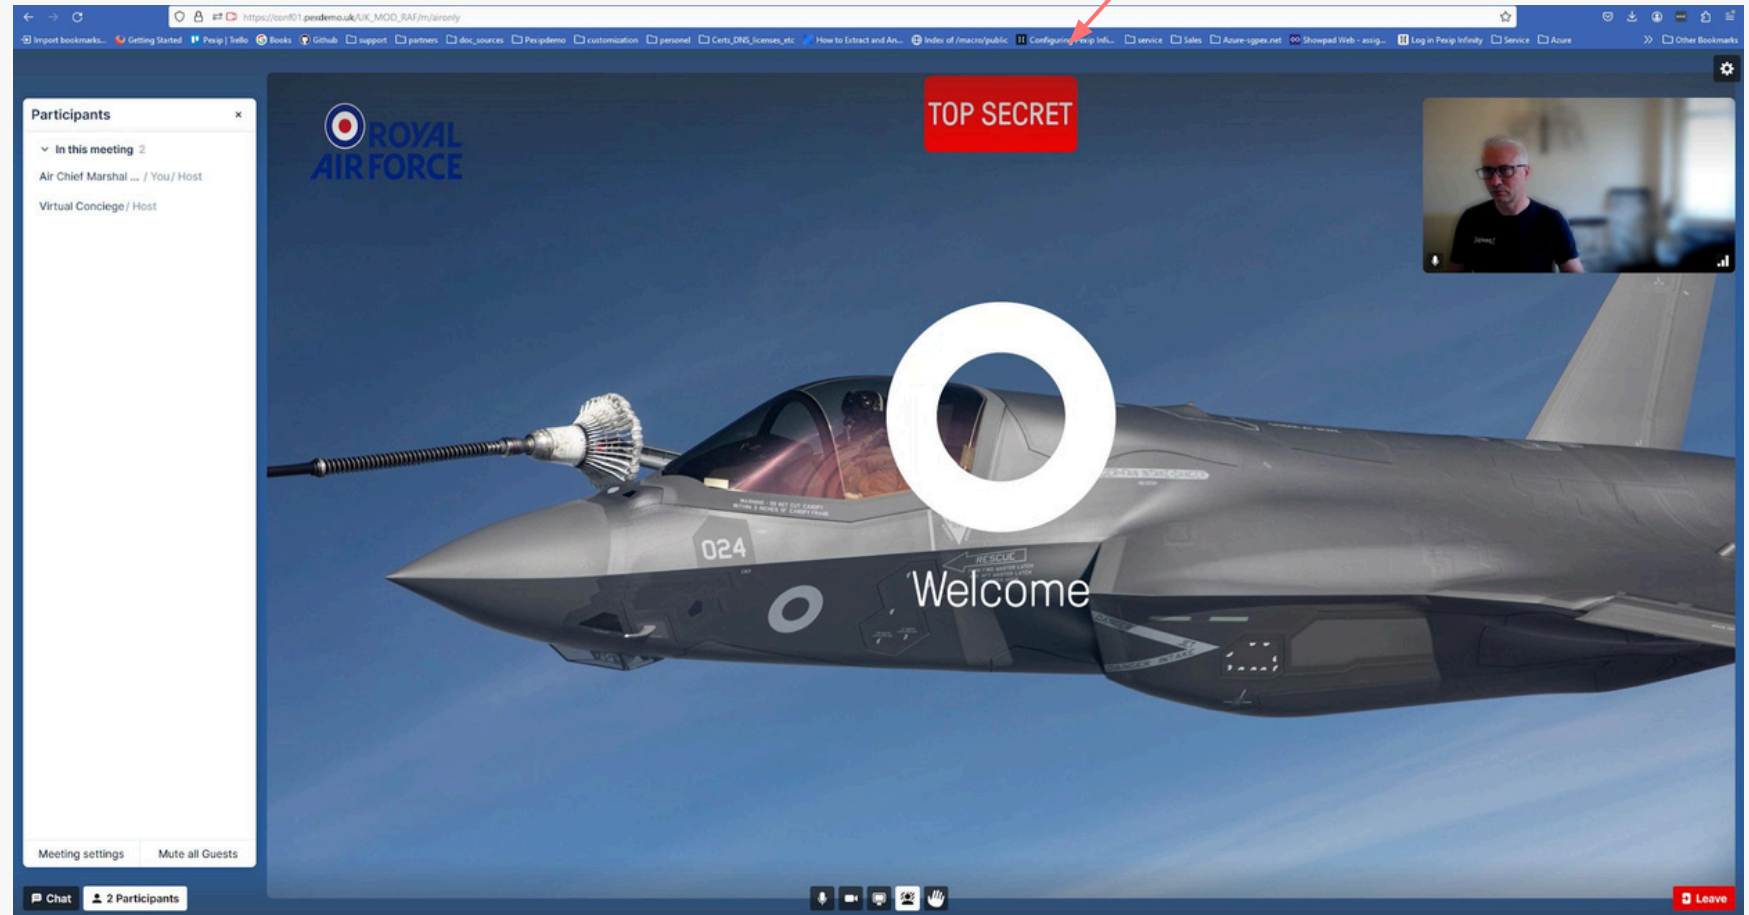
https://conf01.pexdemo.uk/UK_MOD_RAF/m/aironly

Import bookmarks... Getting Started Pexip | Trello Books Github support partners doc_sources Pexipdemo customization personel Certs_DNS_licenses_etc How to Extract and An... Index of /macro/public Configuring Pexip Infi... service Sales Azure-sgpex.net Showpad Web - assig... Log in Pexip Infinity Service Azure Other Bookmarks

Participants ×

In this meeting 2

Air Chief Marshal ... / You / Host

Virtual Conciege / Host

Meeting settings Mute all Guests

ROYAL AIR FORCE

TOP SECRET

024

RESCUE

Welcome

Chat 2 Participants

Leave